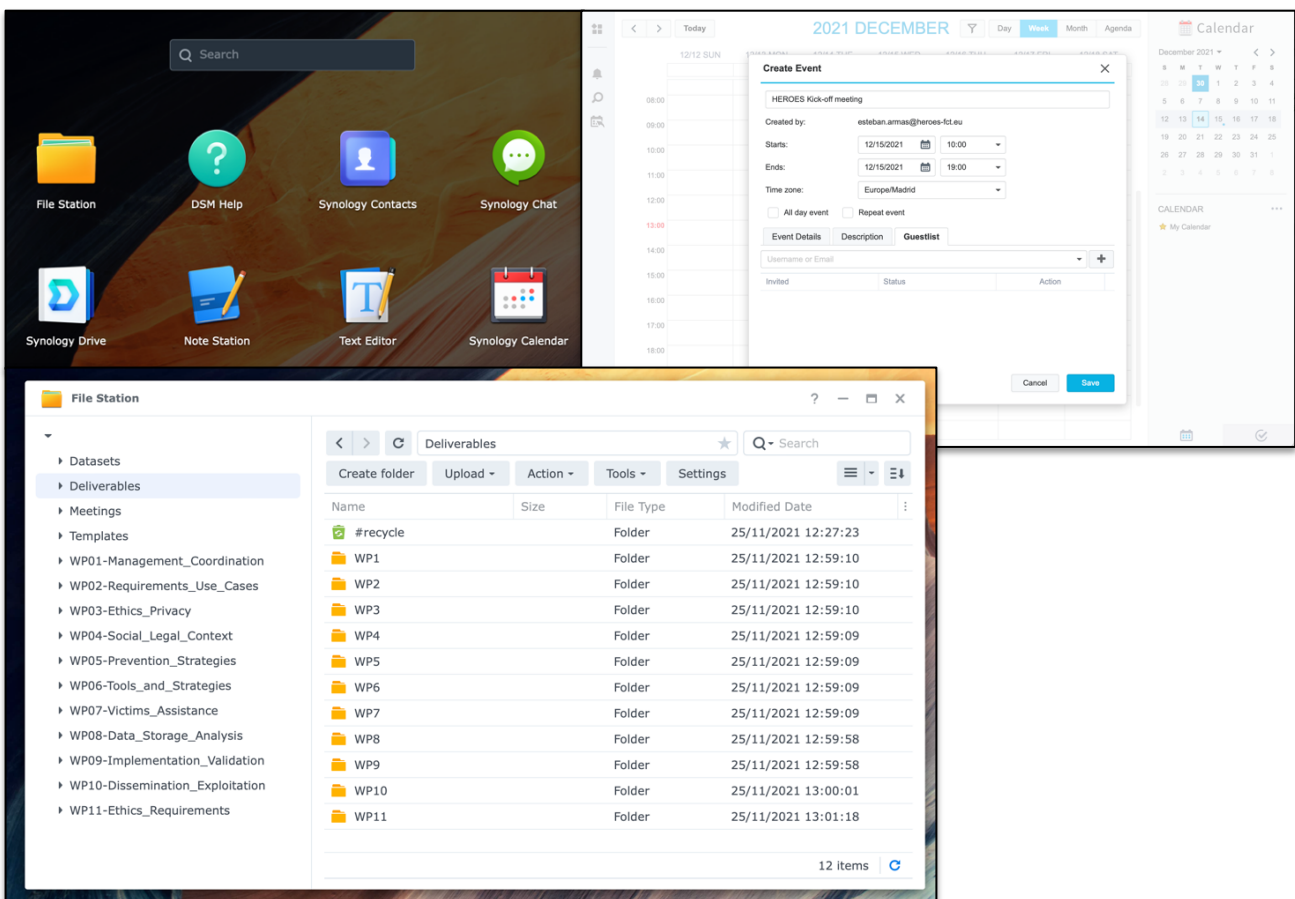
Search

File Station
DSM Help
Synology Contacts
Synology Chat
Synology Drive
Note Station
Text Editor
Synology Calendar

Today
2021 DECEMBER
Day Week Month Agenda
12/12 SUN
08:00
09:00
10:00
11:00
12:00
13:00
14:00
15:00
16:00
17:00
18:00

Create Event
HEROES Kick-off meeting
Created by: esteban.armas@heroes-fct.eu
Starts: 12/15/2021 10:00
Ends: 12/15/2021 19:00
Time zone: Europe/Madrid
All day event
Repeat event
Event Details Description Guestlist
Username or Email
Invited Status Action
Cancel Save

Calendar
December 2021
S M T W T F S
28 29 30 1 2 3 4
5 6 7 8 9 10 11
12 13 14 15 16 17 18
19 20 21 22 23 24 25
26 27 28 29 30 31 1
2 3 4 5 6 7 8
CALENDAR
My Calendar

File Station
Datasets
Deliverables
Meetings
Templates
WP01-Management_Coordination
WP02-Requirements_Use_Cases
WP03-Ethics_Privacy
WP04-Social_Legal_Context
WP05-Prevention_Strategies
WP06-Tools_and_Strategies
WP07-Victims_Assistance
WP08-Data_Storage_Analysis
WP09-Implementation_Validation
WP10-Dissemination_Exploitation
WP11-Ethics_Requirements

Deliverables
Search
Create folder Upload Action Tools Settings

| Name | Size | File Type | Modified Date |
|---|---|---|---|
| #recycle | | Folder | 25/11/2021 12:27:23 |
| WP1 | | Folder | 25/11/2021 12:59:10 |
| WP2 | | Folder | 25/11/2021 12:59:10 |
| WP3 | | Folder | 25/11/2021 12:59:10 |
| WP4 | | Folder | 25/11/2021 12:59:09 |
| WP5 | | Folder | 25/11/2021 12:59:09 |
| WP6 | | Folder | 25/11/2021 12:59:09 |
| WP7 | | Folder | 25/11/2021 12:59:09 |
| WP8 | | Folder | 25/11/2021 12:59:58 |
| WP9 | | Folder | 25/11/2021 12:59:58 |
| WP10 | | Folder | 25/11/2021 13:00:01 |
| WP11 | | Folder | 25/11/2021 13:01:18 |

12 items